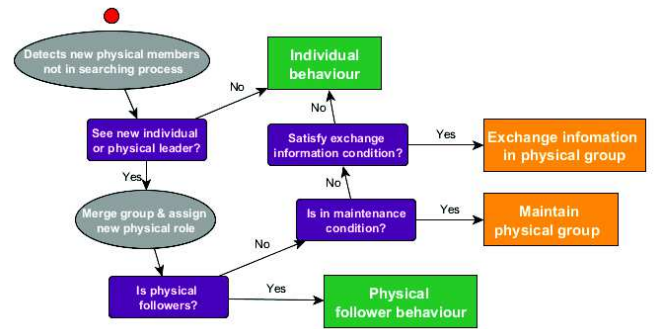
Detects new physical members not in searching process

See new individual or physical leader?

No

Individual behaviour

Yes

Merge group & assign new physical role

Is physical followers?

Yes

Physical follower behaviour

No

Is in maintenance condition?

Yes

Maintain physical group

No

Satisfy exchange information condition?

Yes

Exchange infomation in physical group

No